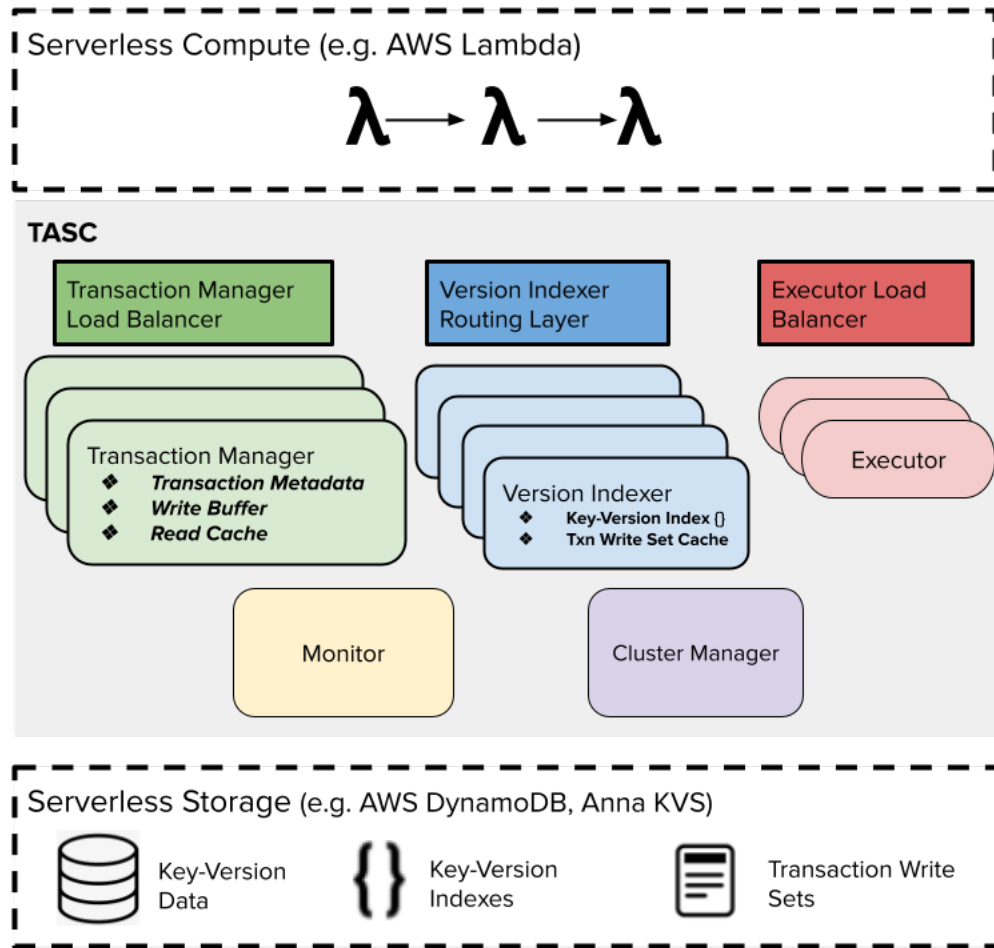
Serverless Compute (e.g. AWS Lambda)

$\lambda \rightarrow \lambda \rightarrow \lambda$

TASC

Transaction Manager Load Balancer

Version Indexer Routing Layer

Executor Load Balancer

Transaction Manager
❖ Transaction Metadata
❖ Write Buffer
❖ Read Cache

Version Indexer
❖ Key-Version Index {}
❖ Txn Write Set Cache

Executor

Monitor

Cluster Manager

Serverless Storage (e.g. AWS DynamoDB, Anna KVS)

Key-Version Data

Key-Version Indexes

Transaction Write Sets